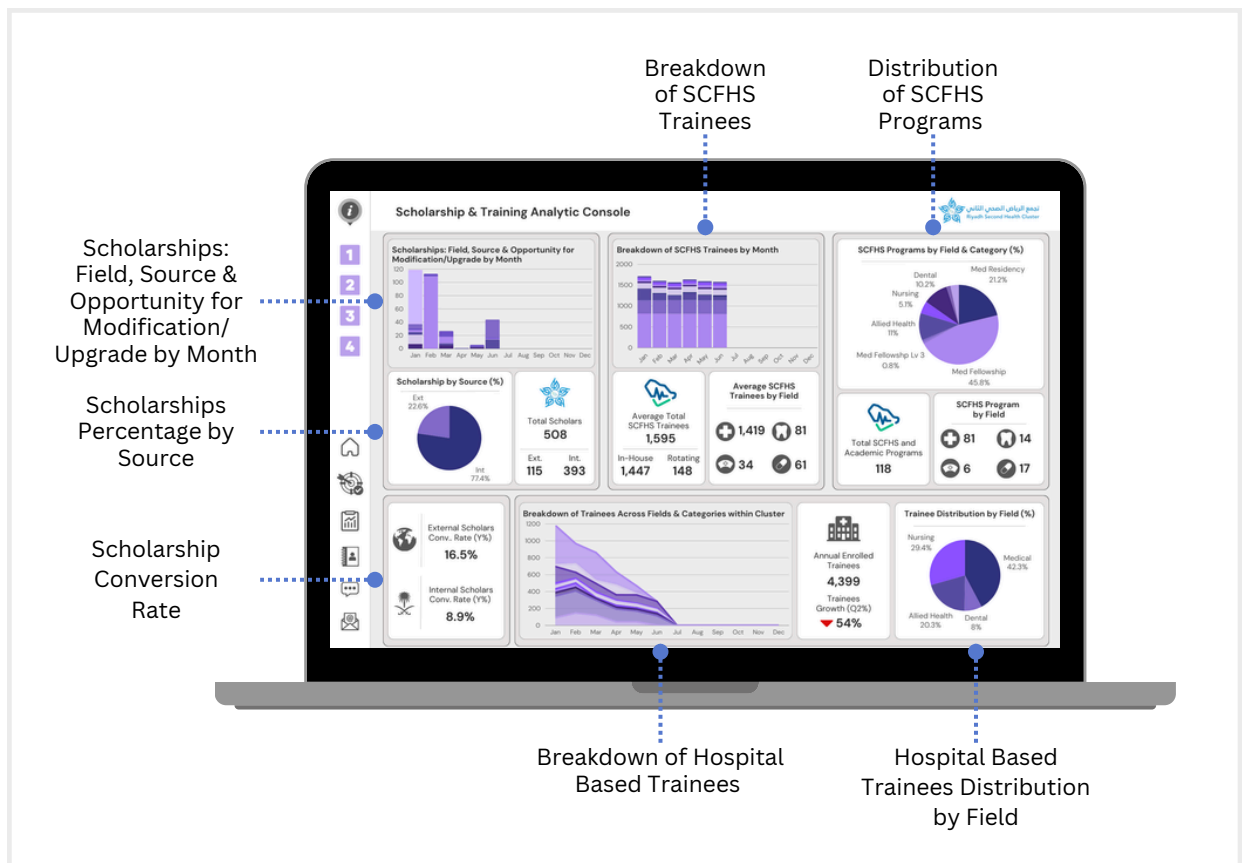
Breakdown of SCFHS Trainees

Distribution of SCFHS Programs

Scholarships: Field, Source & Opportunity for Modification/ Upgrade by Month

Scholarships Percentage by Source

Scholarship Conversion Rate

Scholarship & Training Analytic Console

تجمع الرياض الصحي الثاني
Riyadh Second Health Cluster

1
2
3
4

Scholarships: Field, Source & Opportunity for Modification/Upgrade by Month

120
100
80
60
40
20
0
Jan Feb Mar Apr May Jun Jul Aug Sep Oct Nov Dec

Breakdown of SCFHS Trainees by Month

2000
1500
1000
500
0
Jan Feb Mar Apr May Jun Jul Aug Sep Oct Nov Dec

SCFHS Programs by Field & Category (%)

Dental 10.2%
Med Residency 21.2%
Nursing 5.1%
Allied Health 11%
Med Fellowshp Lv 3 0.8%
Med Fellowship 45.8%

Scholarship by Source (%)
Ext 22.6%
Int 77.4%

Total Scholars
508
Ext. 115
Int. 393

Average Total SCFHS Trainees
1,595
In-House 1,447
Rotating 148

Average SCFHS Trainees by Field
1,419
81
34
61

Total SCFHS and Academic Programs
118

SCFHS Program by Field
81
14
6
17

External Scholars Conv. Rate (Y%)
16.5%

Internal Scholars Conv. Rate (Y%)
8.9%

Breakdown of Trainees Across Fields & Categories within Cluster

1200
1000
800
600
400
200
0
Jan Feb Mar Apr May Jun Jul Aug Sep Oct Nov Dec

Annual Enrolled Trainees
4,399
Trainees Growth (Q2%)
54%

Trainee Distribution by Field (%)
Nursing 29.4%
Medical 42.3%
Allied Health 20.3%
Dental 8%

Breakdown of Hospital Based Trainees

Hospital Based Trainees Distribution by Field